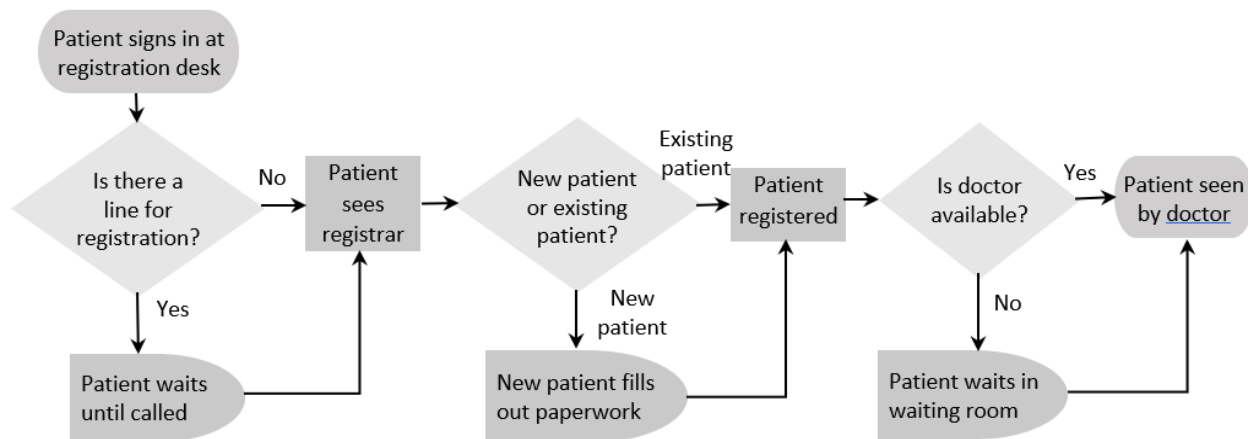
Patient signs in at registration desk

Is there a line for registration?

No

Yes

Patient waits until called

Patient sees registrar

New patient or existing patient?

Existing patient

New patient

New patient fills out paperwork

Patient registered

Is doctor available?

Yes

No

Patient waits in waiting room

Patient seen by doctor